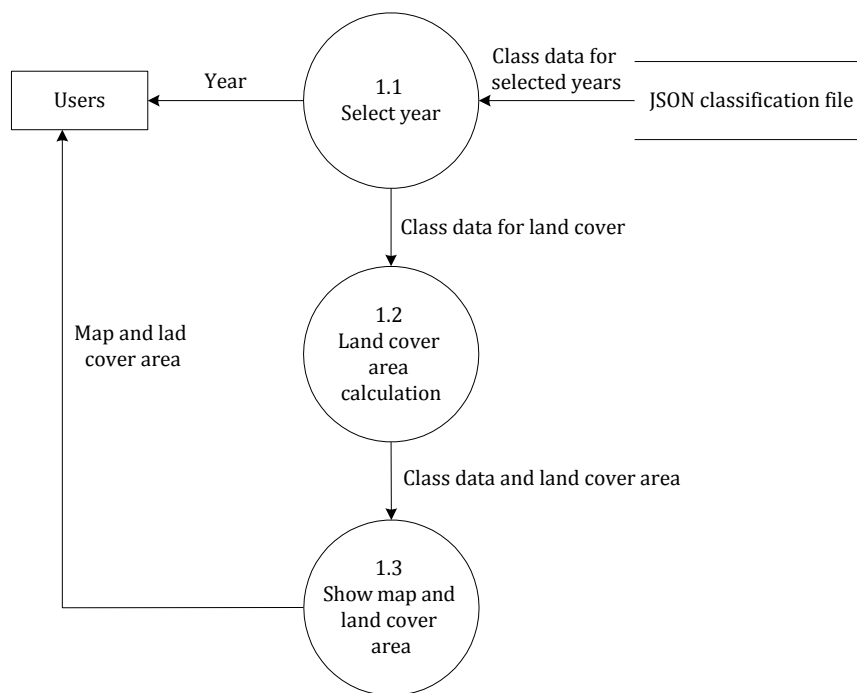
Users

Year

1.1
Select year

Class data for selected years

JSON classification file

Class data for land cover

1.2
Land cover area calculation

Map and lad cover area

Class data and land cover area

1.3
Show map and land cover area